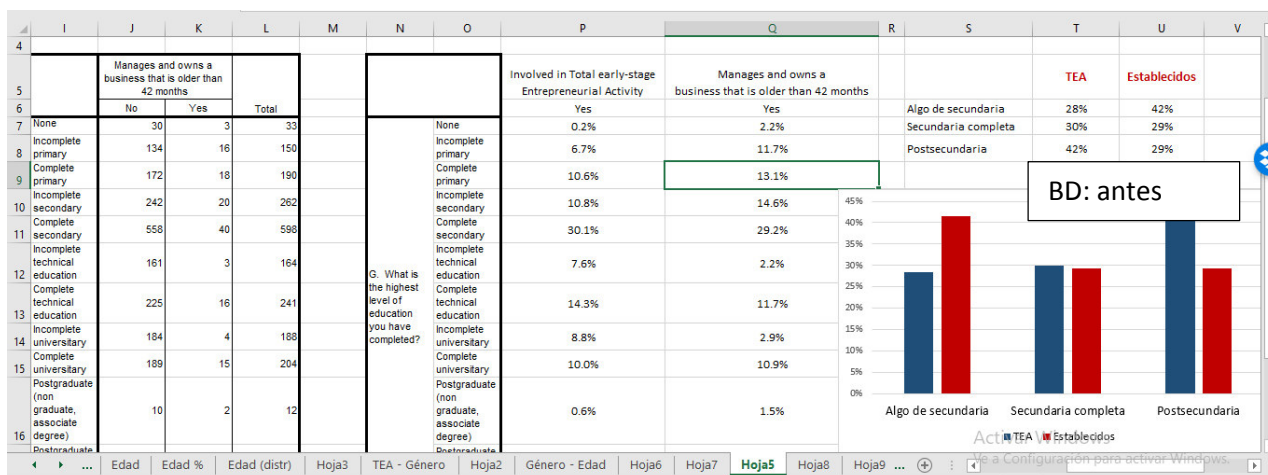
| | I | J | K | L | M | N | O | P | Q | R | S | T | U | V |
|---|---|---|---|---|---|---|---|---|---|---|---|---|---|---|
| 4 | | | | | | | | | | | | | | |
| 5 | | Manages and owns a business that is older than 42 months | | | | | | Involved in Total early-stage Entrepreneurial Activity | Manages and owns a business that is older than 42 months | | | TEA | Establecidos | |
| 6 | | No | Yes | Total | | | | Yes | Yes | | Algo de secundaria | 28% | 42% | |
| 7 | None | 30 | 3 | 33 | | | None | 0.2% | 2.2% | | Secundaria completa | 30% | 29% | |
| 8 | Incomplete primary | 134 | 16 | 150 | | | Incomplete primary | 6.7% | 11.7% | | Postsecundaria | 42% | 29% | |
| 9 | Complete primary | 172 | 18 | 190 | | | Complete primary | 10.6% | 13.1% | | | | | |
| 10 | Incomplete secondary | 242 | 20 | 262 | | | Incomplete secondary | 10.8% | 14.6% | | | | | |
| 11 | Complete secondary | 558 | 40 | 598 | | | Complete secondary | 30.1% | 29.2% | | | | | |
| 12 | Incomplete technical education | 161 | 3 | 164 | | G. What is the highest level of education you have completed? | Incomplete technical education | 7.6% | 2.2% | | | | | |
| 13 | Complete technical education | 225 | 16 | 241 | | | Complete technical education | 14.3% | 11.7% | | | | | |
| 14 | Incomplete university | 184 | 4 | 188 | | | Incomplete university | 8.8% | 2.9% | | | | | |
| 15 | Complete university | 189 | 15 | 204 | | | Complete university | 10.0% | 10.9% | | | | | |
| 16 | Postgraduate (non graduate, associate degree) | 10 | 2 | 12 | | | Postgraduate (non graduate, associate degree) | 0.6% | 1.5% | | | | | |
| | Postgraduate | | | | | | Postgraduate | | | | | | | |

BD: antes

45%
40%
35%
30%
25%
20%
15%
10%
5%
0%
Algo de secundaria
Secundaria completa
Postsecundaria
TEA Establecidos

Activar Windows
Ve a Configuración para activar Windows.

... Edad | Edad % | Edad (distr) | Hoja3 | TEA - Género | Hoja2 | Género - Edad | Hoja6 | Hoja7 | Hoja5 | Hoja8 | Hoja9 ...